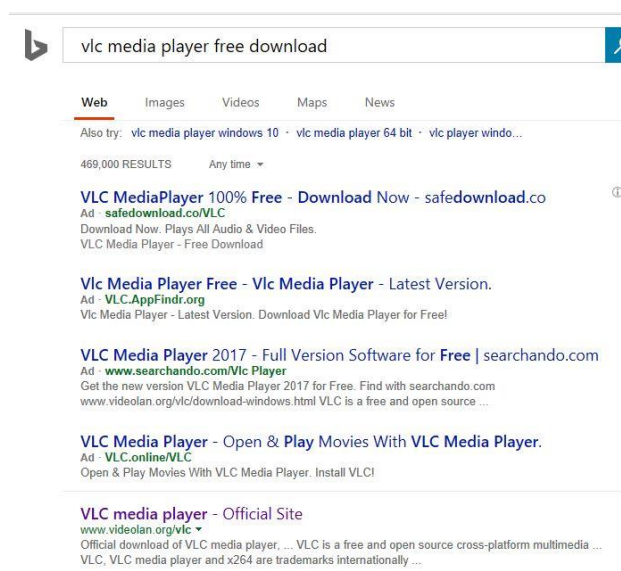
vlc media player free download

Web Images Videos Maps News

Also try: vlc media player windows 10 · vlc media player 64 bit · vlc player windo...

469,000 RESULTS Any time ▾

VLC MediaPlayer 100% Free - Download Now - safedownload.co
Ad · safedownload.co/VLC
Download Now. Plays All Audio & Video Files.
VLC Media Player - Free Download

Vlc Media Player Free - Vlc Media Player - Latest Version.
Ad · VLC.AppFindr.org
Vlc Media Player - Latest Version. Download Vlc Media Player for Free!

VLC Media Player 2017 - Full Version Software for Free | searchando.com
Ad · www.searchando.com/Vlc Player
Get the new version VLC Media Player 2017 for Free. Find with searchando.com
www.videolan.org/vlc/download-windows.html VLC is a free and open source ...

VLC Media Player - Open & Play Movies With VLC Media Player.
Ad · VLC.online/VLC
Open & Play Movies With VLC Media Player. Install VLC!

VLC media player - Official Site
www.videolan.org/vlc ▾
Official download of VLC media player, ... VLC is a free and open source cross-platform multimedia ...
VLC, VLC media player and x264 are trademarks internationally ...